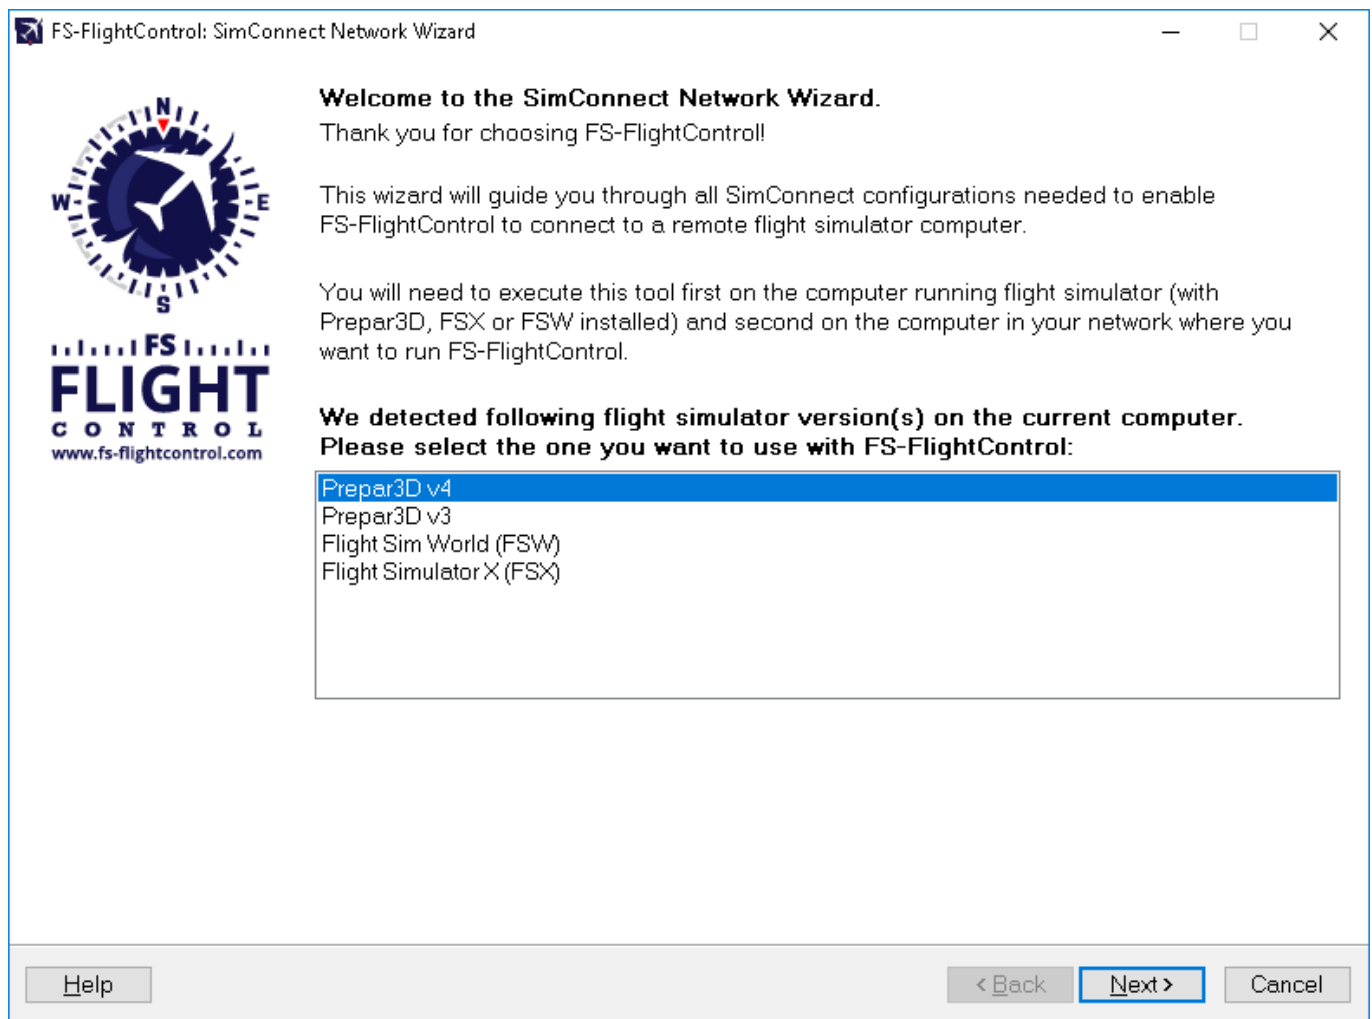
FS-FlightControl: SimConnect Network Wizard

N
W
E
S
FS
FLIGHT
CONTROL
www.fs-flightcontrol.com

Welcome to the SimConnect Network Wizard.
Thank you for choosing FS-FlightControl!

This wizard will guide you through all SimConnect configurations needed to enable FS-FlightControl to connect to a remote flight simulator computer.

You will need to execute this tool first on the computer running flight simulator (with Prepar3D, FSX or FSW installed) and second on the computer in your network where you want to run FS-FlightControl.

We detected following flight simulator version(s) on the current computer.
Please select the one you want to use with FS-FlightControl:

Prepar3D v4
Prepar3D v3
Flight Sim World (FSW)
Flight Simulator X (FSX)

Help
< Back
Next >
Cancel